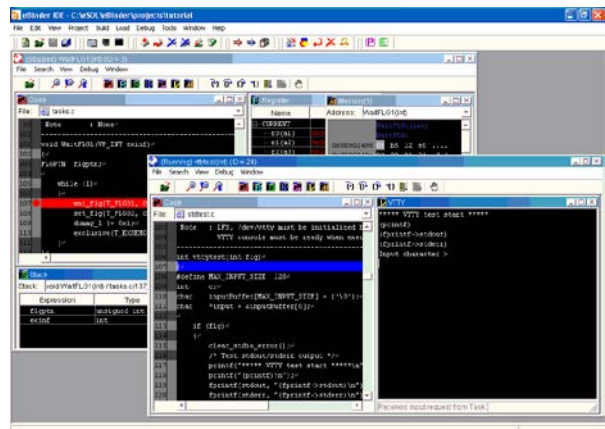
eBinder IDE - C:\eSOL\eBinder\projects\tutorial

File Edit View Project Build Load Debug Tools Window Help

(Stopped) WaitFLG1(rb) (D=3)

File Search View Debug Window

Code

File: tasks.c

Note : None

void WaitFlG1(VP_INT exinf)

{

FLGPTN flgptn;

while (1)

{

wai_flg(T_FLG01, 0

set_flg(T_FLG02, 0

dummy_1 != 0x1;

exclusive(T_EXSEM0

}

}

Register

Name

CURRENT

Memory(1)

Address: WaitFLG1(rb)

Stack

Stack: void WaitFLG1(rb) (rb tasks.c:37

| Expression | Type |
|---|---|
| flgptn | unsigned int |
| exinf | int |

(Running) vttytest(rb) (D=24)

File Search View Debug Window

Code

File: stdtest.c

Note : LFS, /dev/vtty must be initialized b
VTTY console must be ready when exe

int vttytest(int fig)

{

#define MAX_INPUT_SIZE 128

int c;

char inputBuffer[MAX_INPUT_SIZE] = {'\0'};

char *input = inputBuffer[0];

if (fig)

{

clear_stdio_error();

/* Test stdout/stderr output */

printf("***** VTTY test start *****\n"

printf("(printf)\n");

fprintf(stdout, "(fprintf->stdout)\n"

fprintf(stderr, "(fprintf->stderr)\n"

VTTY

***** VTTY test start *****

(printf)

(fprintf->stdout)

(fprintf->stderr)

Input character >

Received input request from Task